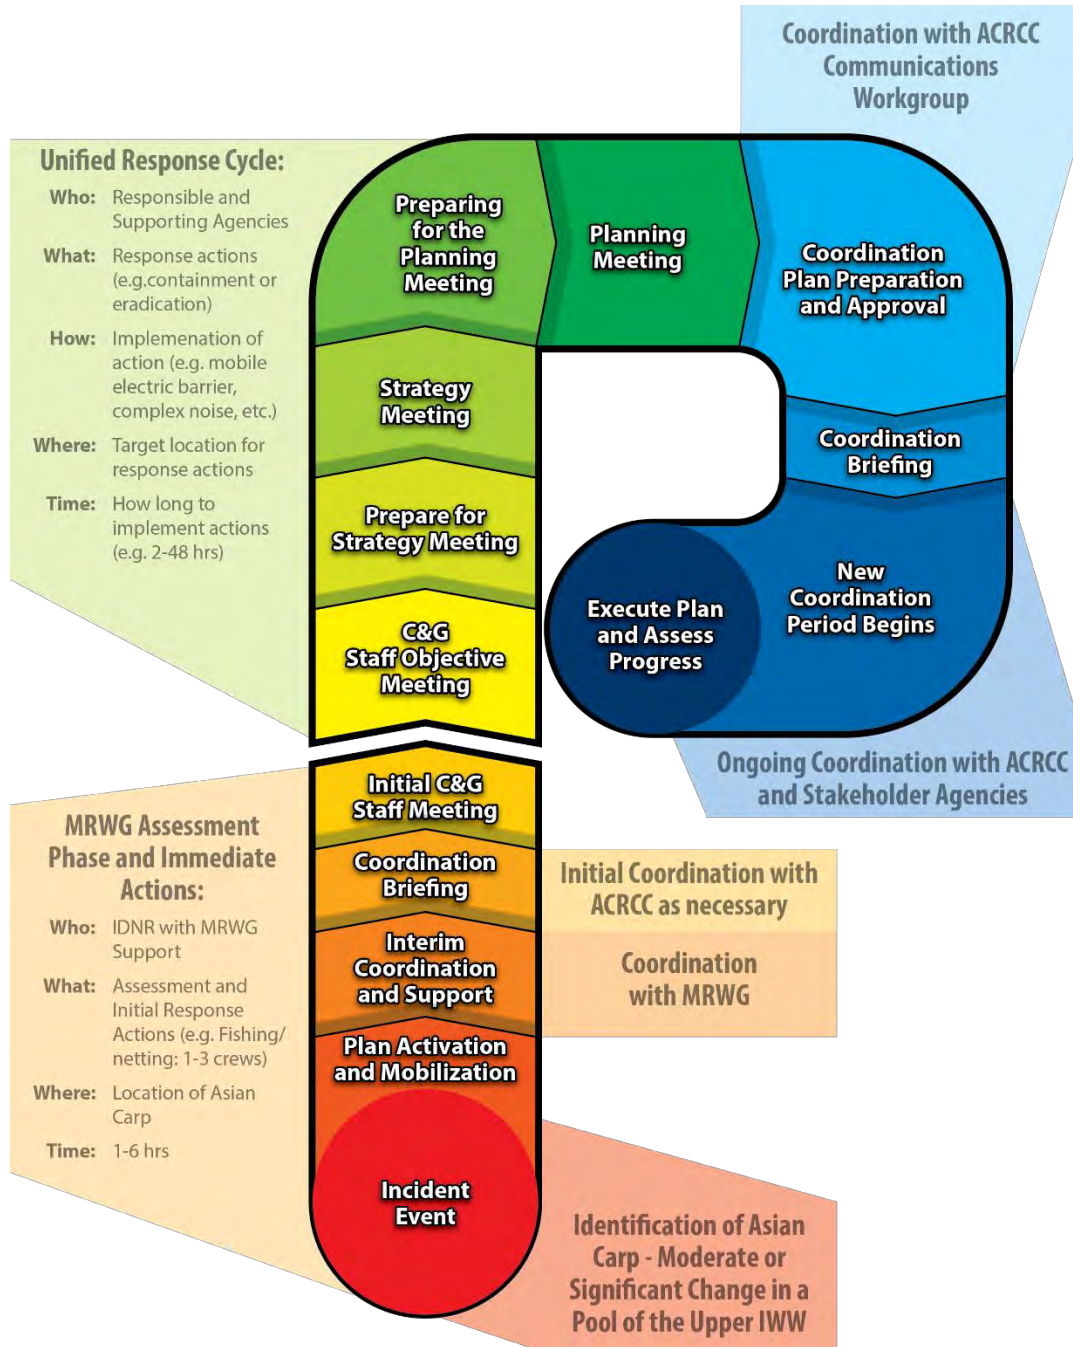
Coordination with ACRCC Communications Workgroup

Unified Response Cycle:

Who: Responsible and Supporting Agencies

What: Response actions (e.g.containment or eradication)

How: Implemenation of action (e.g. mobile electric barrier, complex noise, etc.)

Where: Target location for response actions

Time: How long to implement actions (e.g. 2-48 hrs)

Preparing for the Planning Meeting

Planning Meeting

Coordination Plan Preparation and Approval

Strategy Meeting

Coordination Briefing

Prepare for Strategy Meeting

New Coordination Period Begins

Execute Plan and Assess Progress

C&G Staff Objective Meeting

Ongoing Coordination with ACRCC and Stakeholder Agencies

Initial C&G Staff Meeting

MRWG Assessment Phase and Immediate Actions:

Who: IDNR with MRWG Support

What: Assessment and Initial Response Actions (e.g. Fishing/ netting: 1-3 crews)

Where: Location of Asian Carp

Time: 1-6 hrs

Coordination Briefing

Initial Coordination with ACRCC as necessary

Interim Coordination and Support

Coordination with MRWG

Plan Activation and Mobilization

Incident Event

Identification of Asian Carp - Moderate or Significant Change in a Pool of the Upper IWW